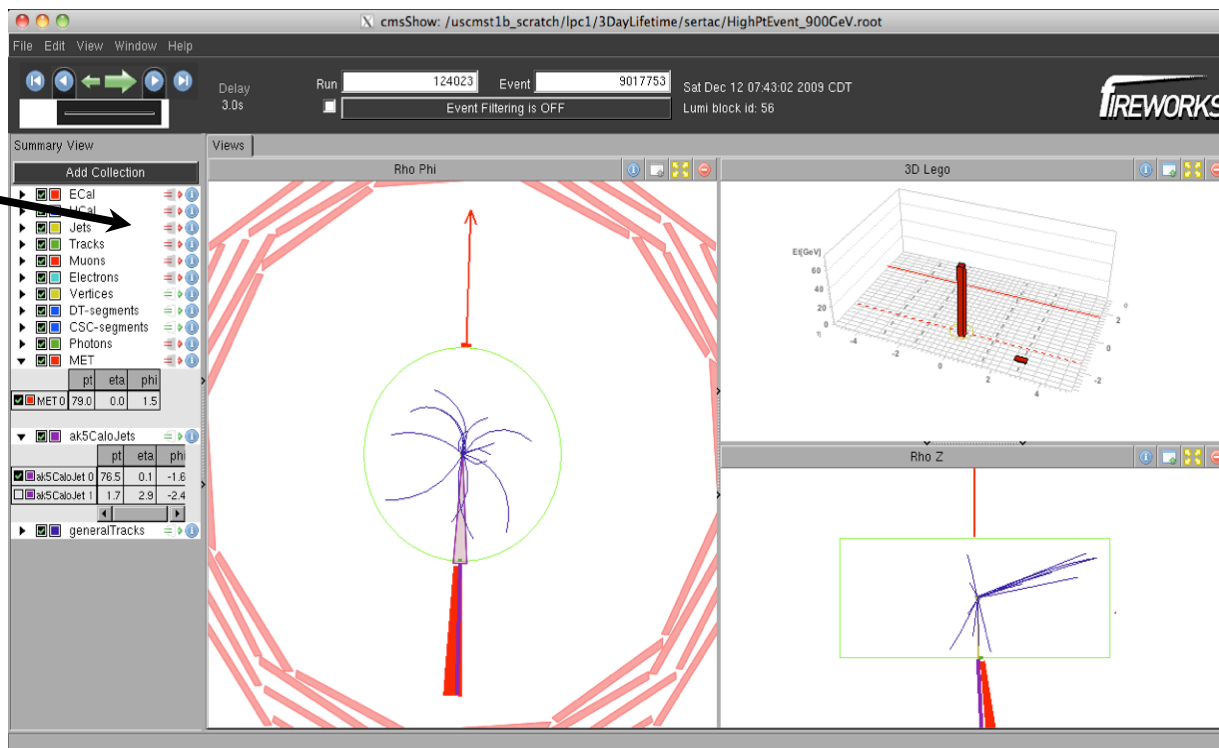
cmsShow: /uscmst1b_scratch/lpc1/3DayLifetime/sertac/HighPtEvent_900GeV.root

File Edit View Window Help

Delay
3.0s

Run 124023 Event 9017753

Event Filtering is OFF

Sat Dec 12 07:43:02 2009 CDT
Lumi block id: 56

FIREWORKS

Summary View

Add Collection

ECal
HCal
Jets
Tracks
Muons
Electrons
Vertices
DT-segments
CSC-segments
Photons
MET

| | pt | eta | phi |
|---|---|---|---|
| MET 0 | 79.0 | 0.0 | 1.5 |

ak5CaloJets

| | pt | eta | phi |
|---|---|---|---|
| ak5CaloJet 0 | 76.5 | 0.1 | -1.6 |
| ak5CaloJet 1 | 1.7 | 2.9 | -2.4 |

generalTracks

Views

Rho Phi

3D Lego

Et[GeV]
60
40
20
0
-4 -2 0 2 4
2 0 -2

Rho Z